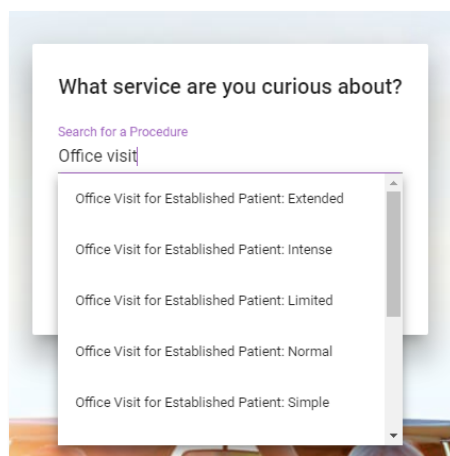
What service are you curious about?

Search for a Procedure

Office visit

Office Visit for Established Patient: Extended

Office Visit for Established Patient: Intense

Office Visit for Established Patient: Limited

Office Visit for Established Patient: Normal

Office Visit for Established Patient: Simple